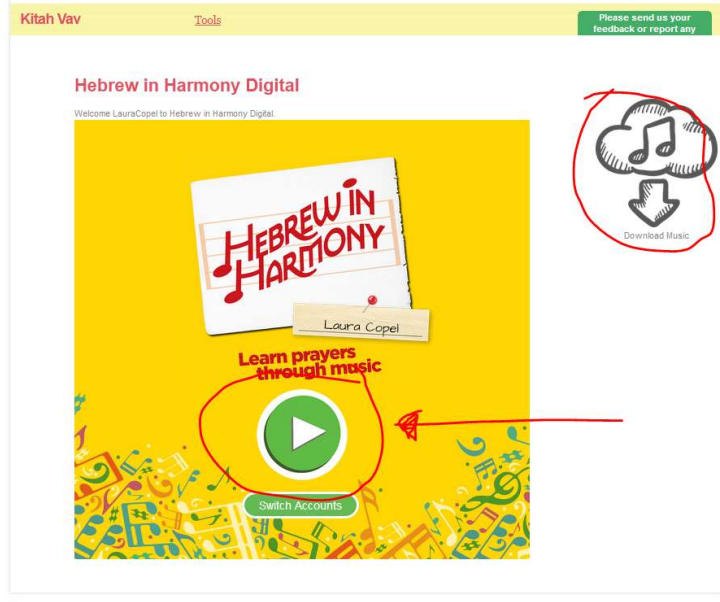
Kitah Vav

Tools

Please send us your feedback or report any

Hebrew in Harmony Digital

Welcome LauraCopel to Hebrew in Harmony Digital.

HEBREW IN HARMONY

Laura Copel

Learn prayers through music

Switch Accounts

Download Music